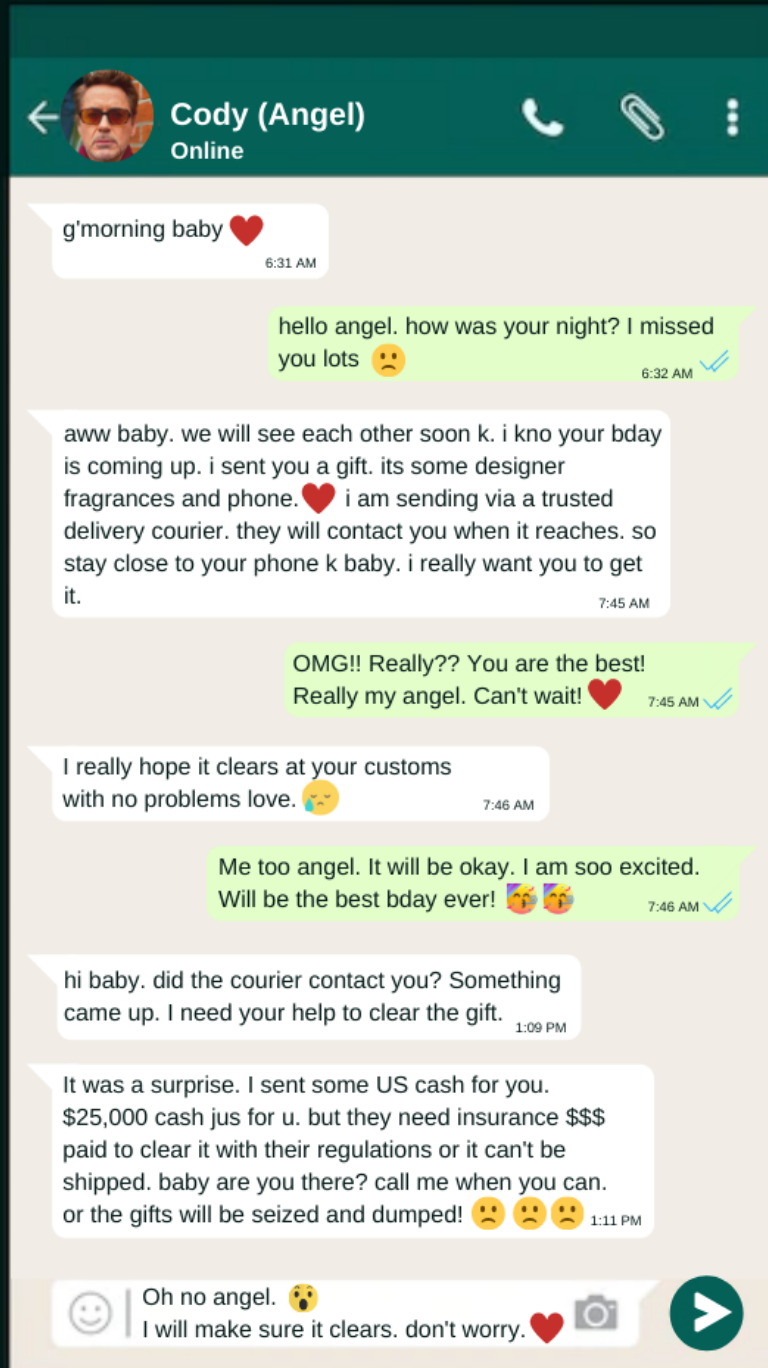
Cody (Angel)
Online

g'morning baby ❤️
6:31 AM

hello angel. how was your night? I missed you lots 🙁
6:32 AM

aww baby. we will see each other soon k. i kno your bday is coming up. i sent you a gift. its some designer fragrances and phone.❤️ i am sending via a trusted delivery courier. they will contact you when it reaches. so stay close to your phone k baby. i really want you to get it.
7:45 AM

OMG!! Really?? You are the best! Really my angel. Can't wait! ❤️
7:45 AM

I really hope it clears at your customs with no problems love. 😢
7:46 AM

Me too angel. It will be okay. I am soo excited. Will be the best bday ever! 🥳🥳
7:46 AM

hi baby. did the courier contact you? Something came up. I need your help to clear the gift.
1:09 PM

It was a surprise. I sent some US cash for you. $25,000 cash jus for u. but they need insurance $$$ paid to clear it with their regulations or it can't be shipped. baby are you there? call me when you can. or the gifts will be seized and dumped! 🙁🙁🙁
1:11 PM

Oh no angel. 😮
I will make sure it clears. don't worry.❤️